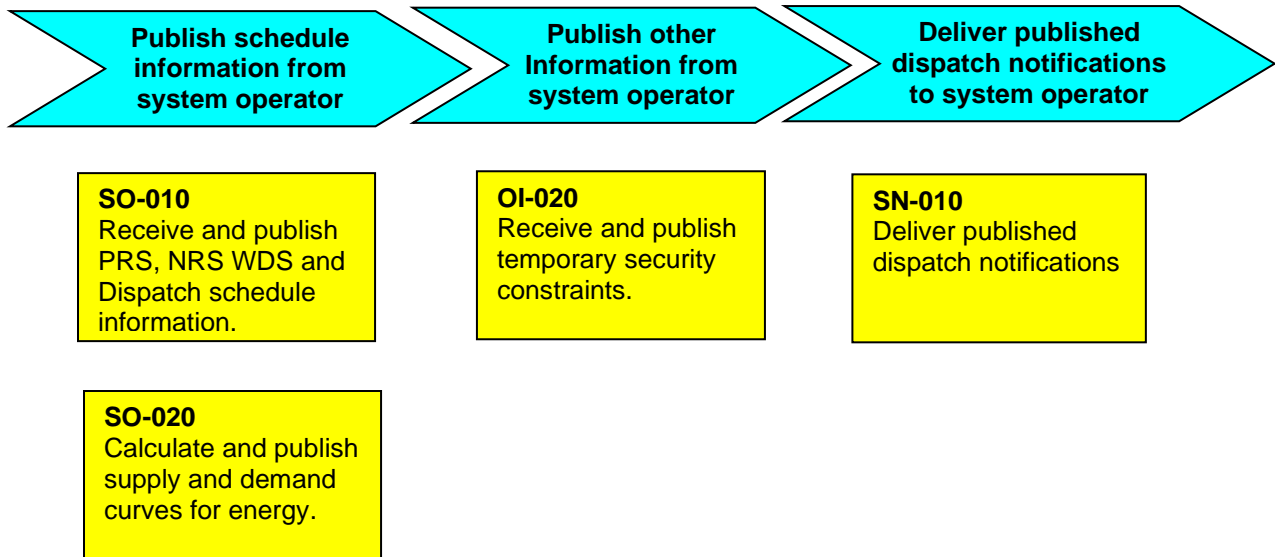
Publish schedule information from system operator

Publish other Information from system operator

Deliver published dispatch notifications to system operator

SO-010
Receive and publish PRS, NRS WDS and Dispatch schedule information.

OI-020
Receive and publish temporary security constraints.

SN-010
Deliver published dispatch notifications

SO-020
Calculate and publish supply and demand curves for energy.